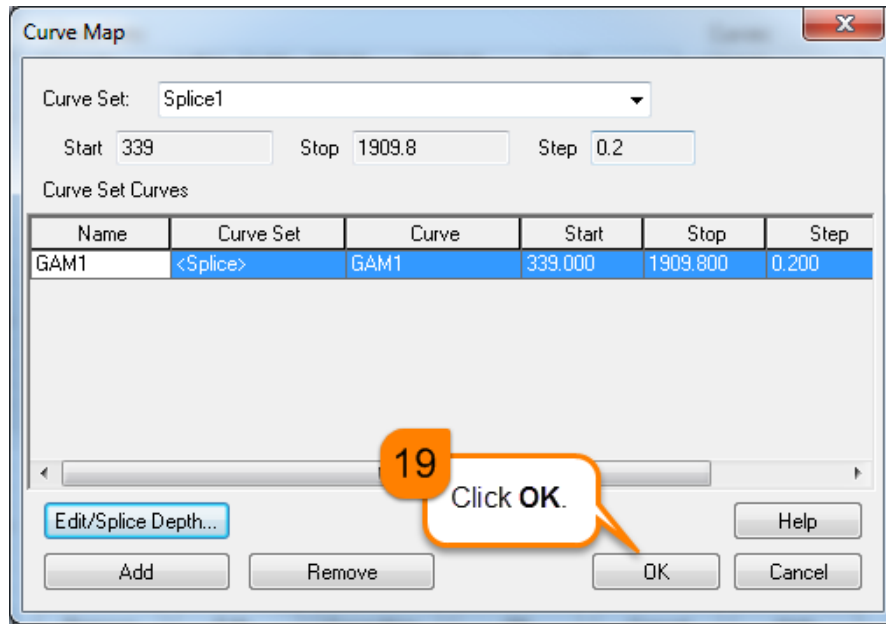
Curve Map

Curve Set: Splice1

Start 339 Stop 1909.8 Step 0.2

Curve Set Curves

| Name | Curve Set | Curve | Start | Stop | Step |
|---|---|---|---|---|---|
| GAM1 | <Splice> | GAM1 | 339.000 | 1909.800 | 0.200 |

19

Click **OK**.

Edit/Splice Depth...

Help

Add

Remove

OK

Cancel